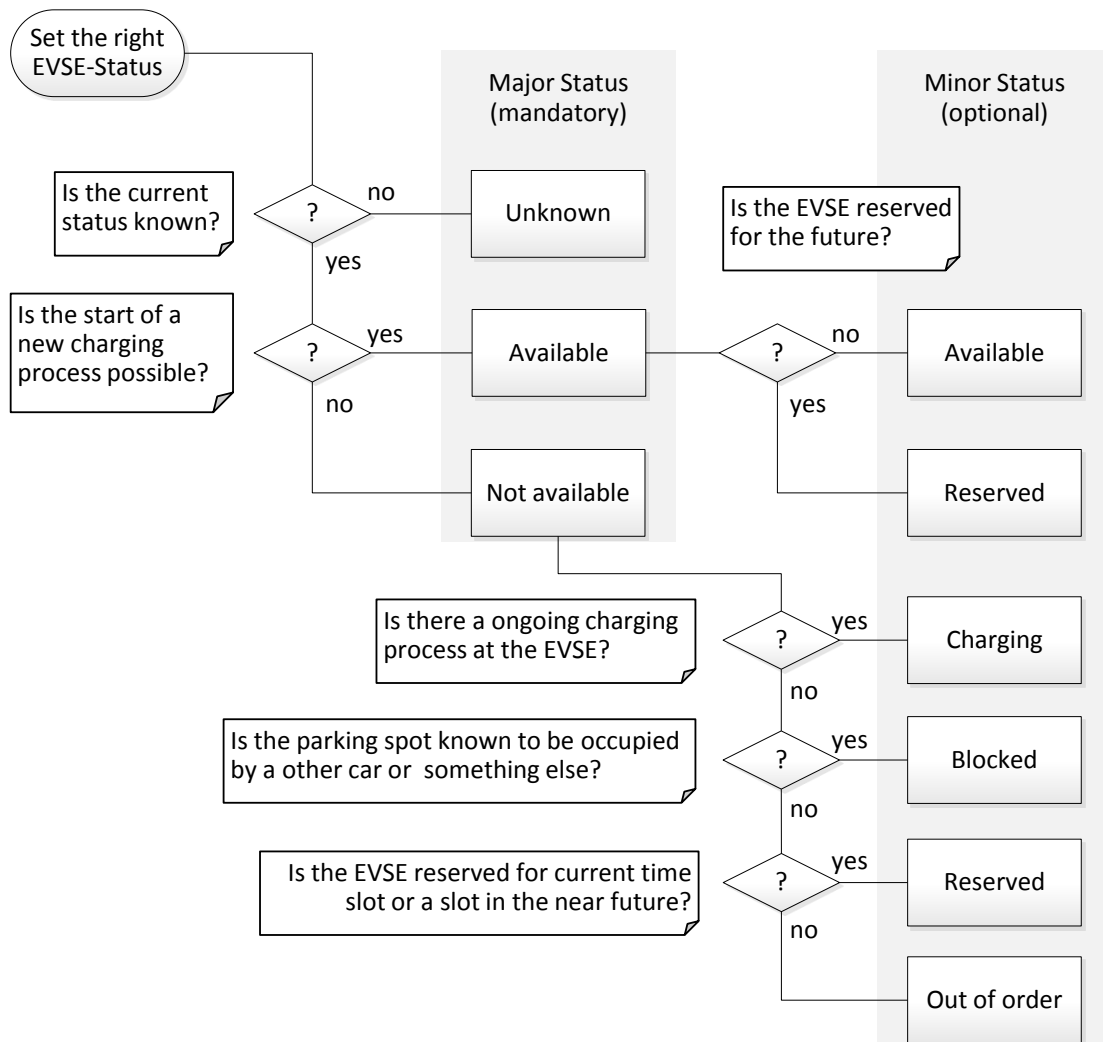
Set the right EVSE-Status

Major Status (mandatory)

Minor Status (optional)

Is the current status known?

?

no

Unknown

Is the EVSE reserved for the future?

yes

Is the start of a new charging process possible?

?

yes

Available

?

no

Available

no

yes

Not available

Reserved

Is there a ongoing charging process at the EVSE?

?

yes

Charging

no

Is the parking spot known to be occupied by a other car or something else?

?

yes

Blocked

no

Is the EVSE reserved for current time slot or a slot in the near future?

?

yes

Reserved

no

Out of order